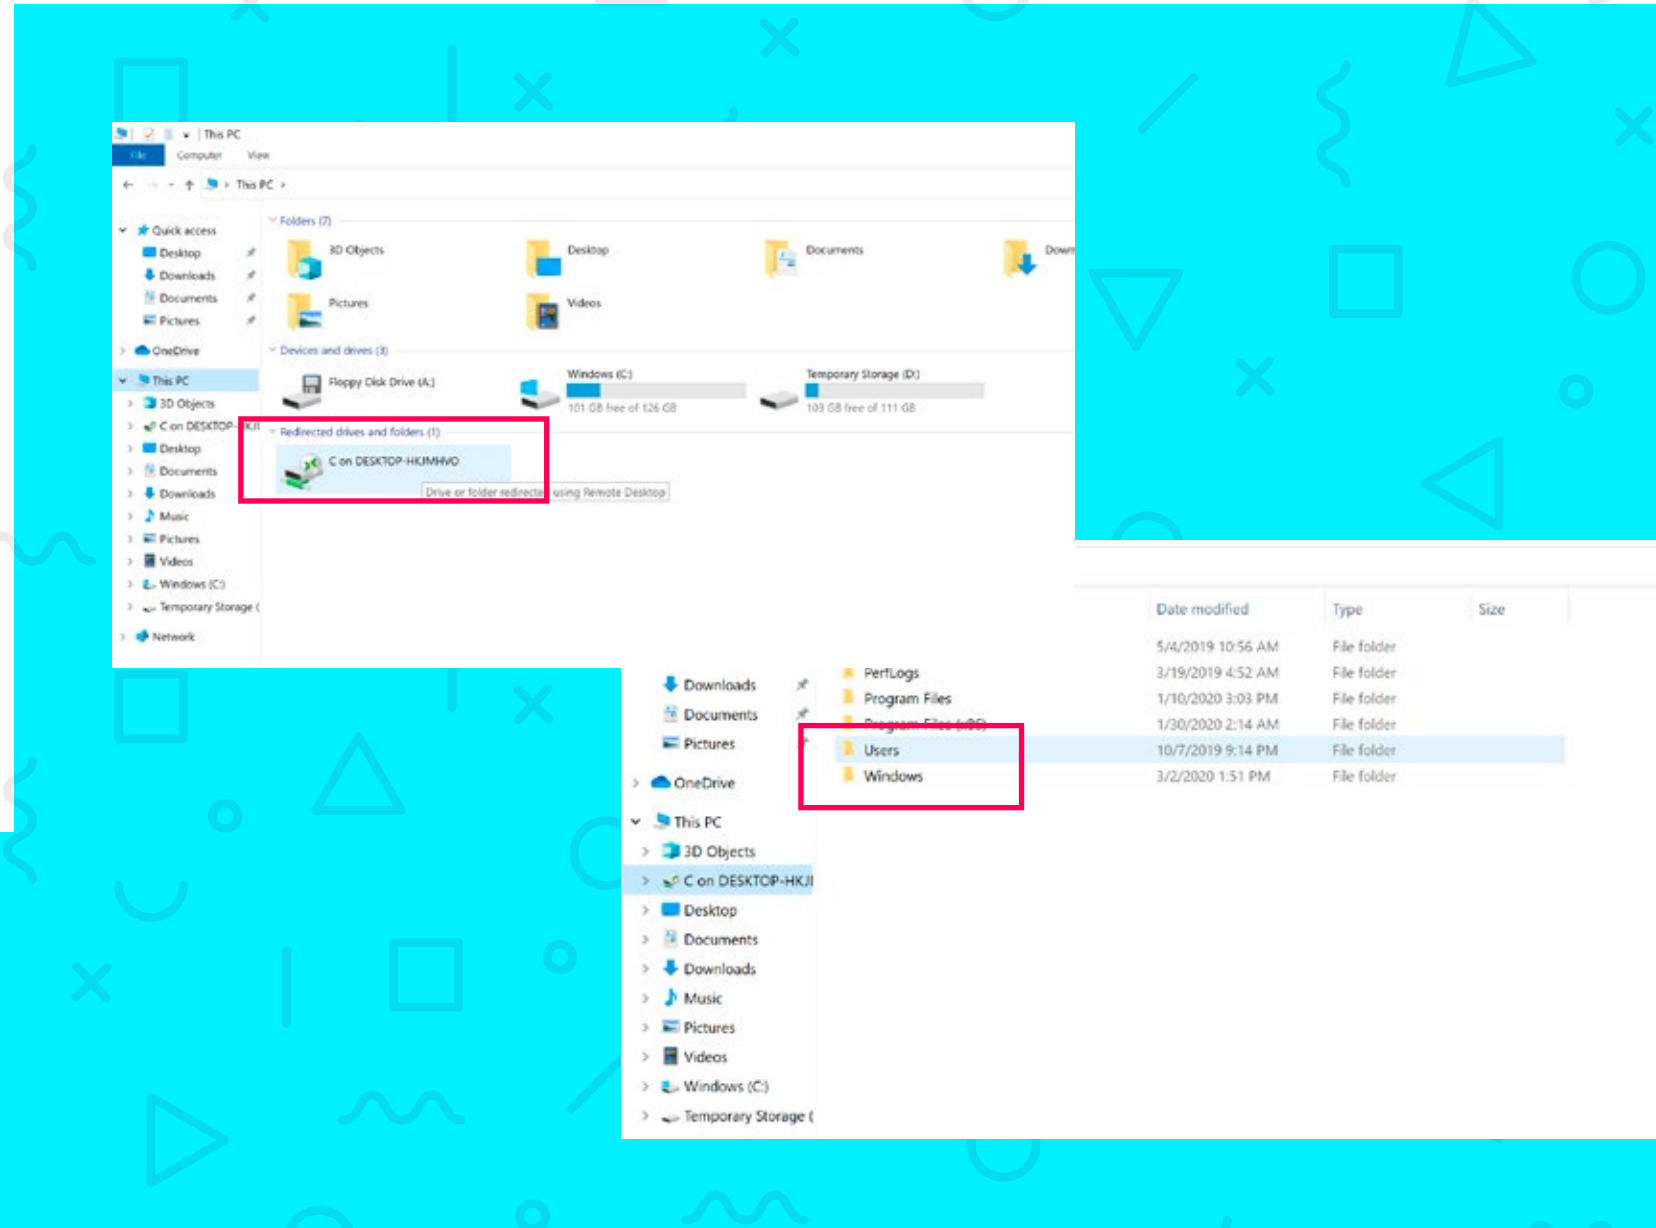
This PC

File Computer View

This PC

Quick access
Desktop
Downloads
Documents
Pictures
OneDrive
This PC
3D Objects
C on DESKTOP-HKJI
Desktop
Documents
Downloads
Music
Pictures
Videos
Windows (C:)
Temporary Storage (
Network

Folders (7)
3D Objects
Desktop
Documents
Down
Pictures
Videos

Devices and drives (3)
Floppy Disk Drive (A:)
Windows (C:)
101 GB free of 126 GB
Temporary Storage (D:)
103 GB free of 111 GB

Redirected drives and folders (1)
C on DESKTOP-HKJMHVO
Drive or folder redirected using Remote Desktop

Downloads
Documents
Pictures
OneDrive
This PC
3D Objects
C on DESKTOP-HKJI
Desktop
Documents
Downloads
Music
Pictures
Videos
Windows (C:)
Temporary Storage (

| | Date modified | Type | Size |
|---|---|---|---|
| PerfLogs | 5/4/2019 10:56 AM | File folder | |
| Program Files | 3/19/2019 4:52 AM | File folder | |
| Program Files (x86) | 1/10/2020 3:03 PM | File folder | |
| Users | 1/30/2020 2:14 AM | File folder | |
| Windows | 10/7/2019 9:14 PM | File folder | |
| | 3/2/2020 1:51 PM | File folder | |